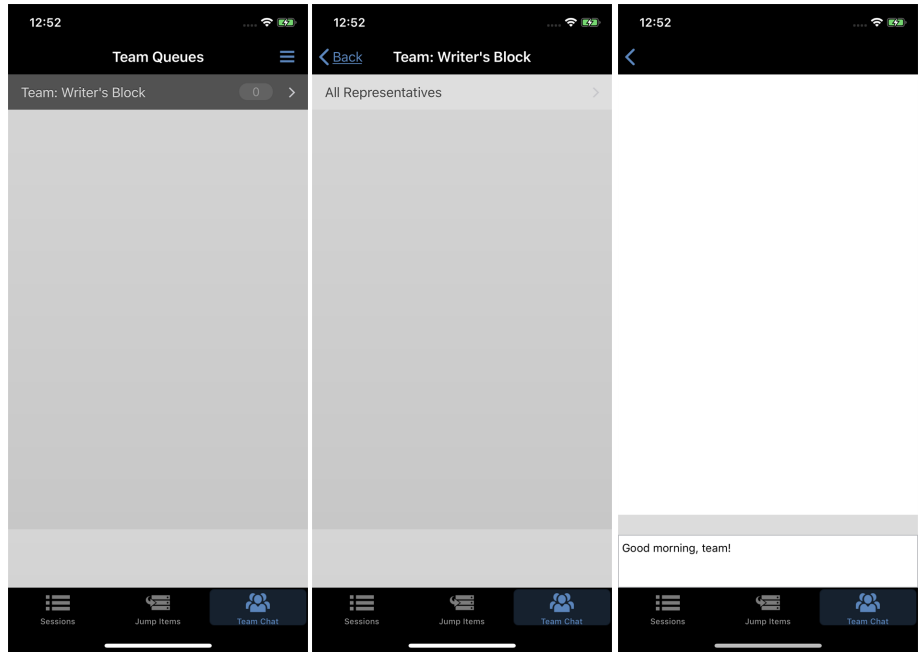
12:52

Team Queues

Team: Writer's Block 0

Sessions Jump Items Team Chat

12:52

Back Team: Writer's Block

All Representatives

Sessions Jump Items Team Chat

12:52

Good morning, team!

Sessions Jump Items Team Chat